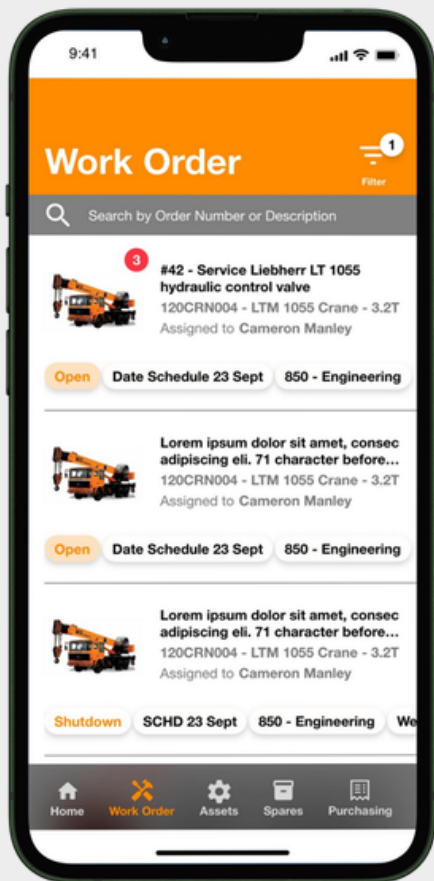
9:41

Work Order

1
Filter

Search by Order Number or Description

3
#42 - Service Liebherr LT 1055 hydraulic control valve
120CRN004 - LTM 1055 Crane - 3.2T
Assigned to Cameron Manley

Open Date Schedule 23 Sept 850 - Engineering

Lorem ipsum dolor sit amet, consec adipiscing eli. 71 character before...
120CRN004 - LTM 1055 Crane - 3.2T
Assigned to Cameron Manley

Open Date Schedule 23 Sept 850 - Engineering

Lorem ipsum dolor sit amet, consec adipiscing eli. 71 character before...
120CRN004 - LTM 1055 Crane - 3.2T
Assigned to Cameron Manley

Shutdown SCHD 23 Sept 850 - Engineering We

Home Work Order Assets Spares Purchasing